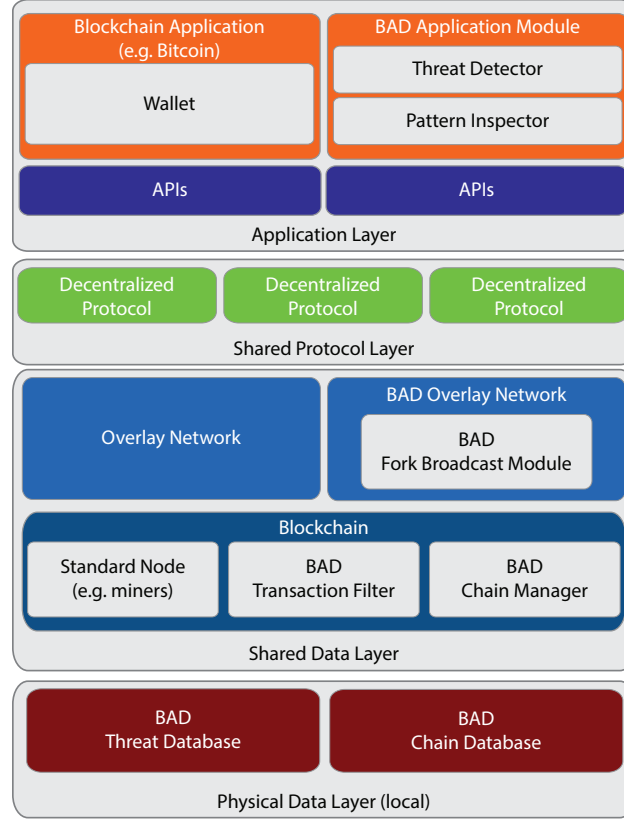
Blockchain Application
(e.g. Bitcoin)

Wallet

BAD Application Module

Threat Detector

Pattern Inspector

APIs

APIs

Application Layer

Decentralized Protocol

Decentralized Protocol

Decentralized Protocol

Shared Protocol Layer

Overlay Network

BAD Overlay Network

BAD
Fork Broadcast Module

Blockchain

Standard Node
(e.g. miners)

BAD
Transaction Filter

BAD
Chain Manager

Shared Data Layer

BAD
Threat Database

BAD
Chain Database

Physical Data Layer (local)